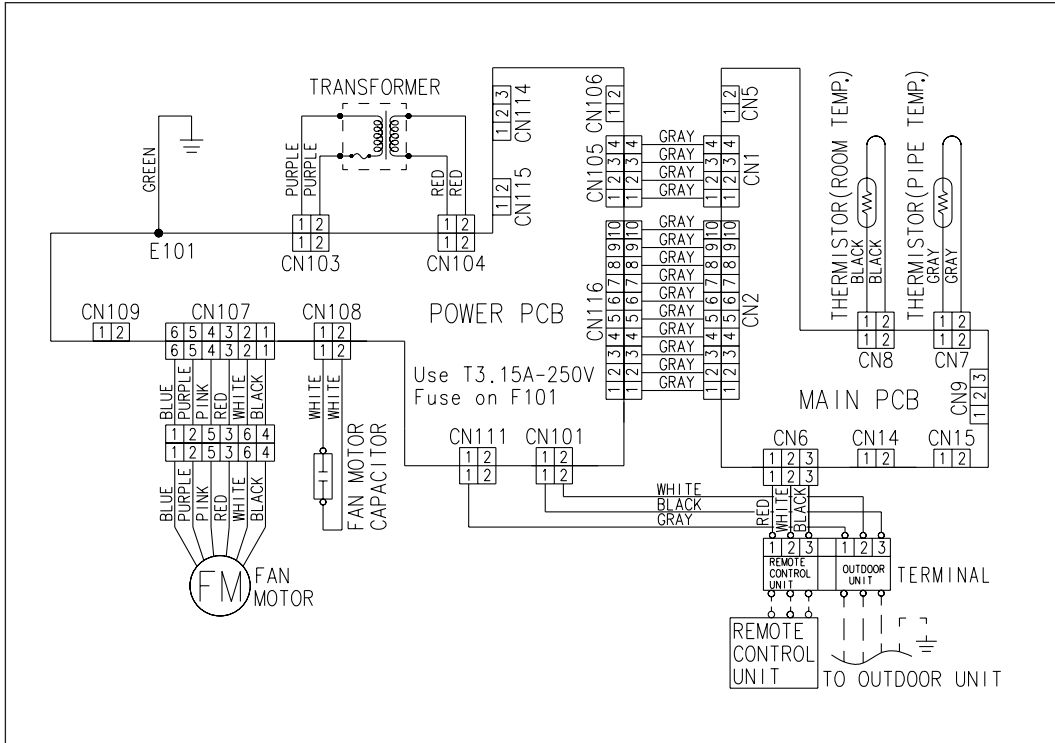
TRANSFORMER

GREEN

PURPLE
PURPLE

RED
RED

CN103
CN104
E101

1 2 3
CN114
CN115

CN106
CN105
CN5
CN1

GRAY
GRAY
GRAY
GRAY

THERMISTOR(ROOM TEMP.)
BLACK
BLACK

THERMISTOR(PIPE TEMP.)
GRAY
GRAY

CN116
CN2

GRAY
GRAY
GRAY
GRAY
GRAY
GRAY
GRAY
GRAY
GRAY
GRAY

CN8
CN7

CN109
CN107
CN108

POWER PCB

Use T3.15A-250V
Fuse on F101

MAIN PCB

CN9

BLUE
PURPLE
PINK
RED
WHITE
BLACK

WHITE
WHITE

FAN MOTOR
CAPACITOR

CN111
CN101

CN6
CN14
CN15

WHITE
BLACK
GRAY

RED
WHITE
BLACK

BLUE
PURPLE
PINK
RED
WHITE
BLACK

REMOTE CONTROL UNIT
OUTDOOR UNIT
TERMINAL

FM
FAN
MOTOR

REMOTE
CONTROL
UNIT

TO OUTDOOR UNIT